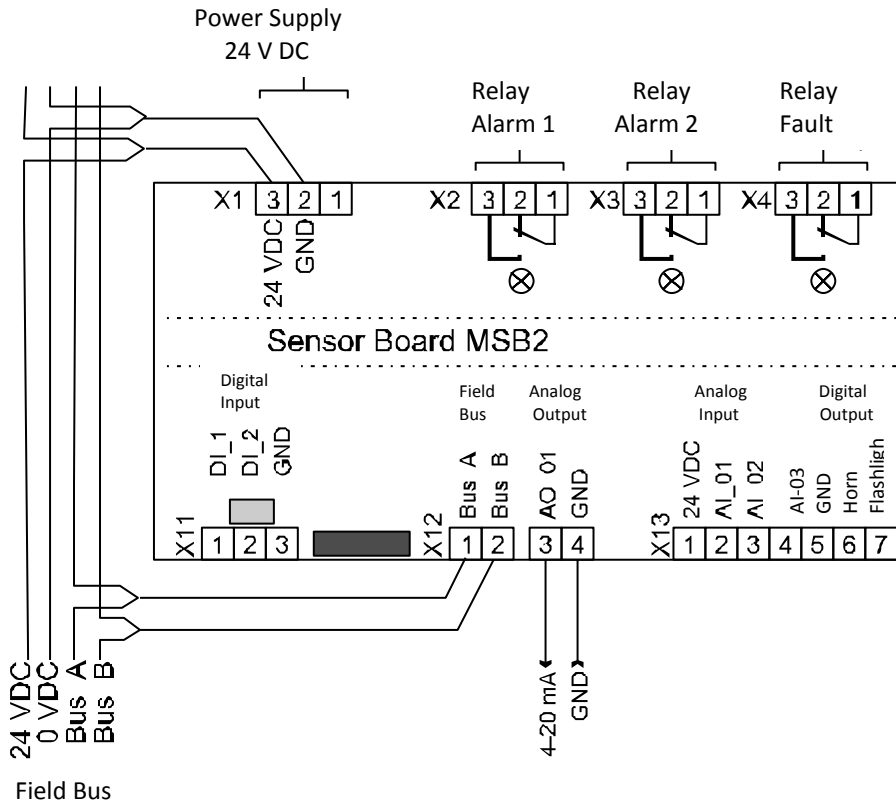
Power Supply
24 V DC

Relay
Alarm 1

Relay
Alarm 2

Relay
Fault

X1 3 2 1
24 VDC
GND

X2 3 2 1

X3 3 2 1

X4 3 2 1

Sensor Board MSB2

Digital
Input

DI_1
DI_2
GND

X11 1 2 3

Field
Bus

X12
Bus A
Bus B
1 2

Analog
Output

AO 01
GND
3 4

Analog
Input

X13
24 VDC
AI_01
AI 02
1 2 3

Digital
Output

AI-03
GND
Horn
Flashligh
4 5 6 7

4-20 mA
GND

24 VDC
0 VDC
Bus A
Bus B

Field Bus